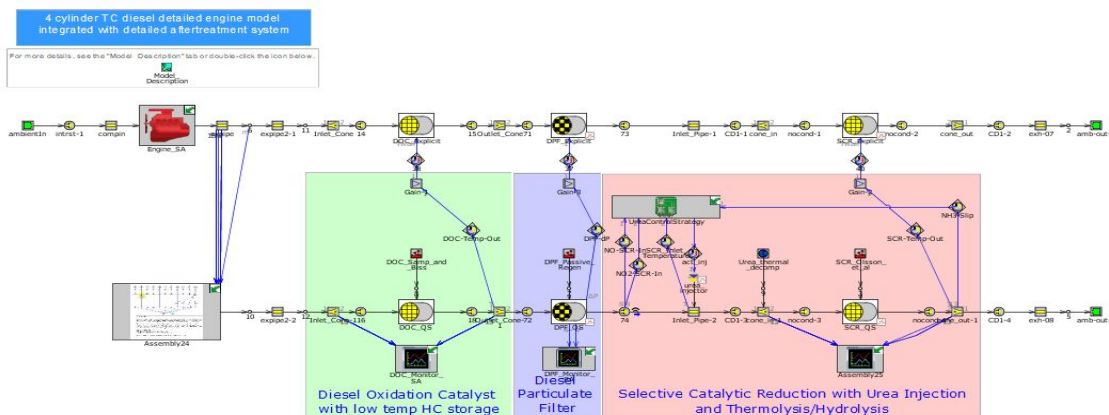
4 cylinder TC diesel detailed engine model integrated with detailed aftertreatment system

For more details, see the "Model Description" tab or double-click the icon below.

Model Description

ambientIn intrst-1 compin Engine_SA expipe expipe2-1 11 Inlet_Cone 14 DOC_Explicit 15 Outlet_Cone71 DPF_Explicit 73 Inlet_Pipe-1 CD1-1 cone_in nocond-1 SCR_Explicit nocond-2 cone_out CD1-2 exh-07 2 amb-out

Gain-1 DOC-Temp-Out Gain-2 DPF-dP Gain-3 UreaControlStrategy NH3-Slip NO-SCR-In SCR_Inlet_Temperature act_inj NO2-SCR-In urea injector SCR-Temp-Out

DOC_Samp_and_Biss DPF_Passive_Regen Urea_thermal_decomp SCR_Olsson_et_al

Assembly24 10 expipe2-2 12 Inlet_Cone 116 DOC_QS 18 Outlet_Cone-72 DPF_QS 74 Inlet_Pipe-2 CD1-3 cone_in nocond-3 SCR_QS nocond cone_out-1 CD1-4 exh-08 3 amb-out

DOC_Monitor_SA DPF_Monitor Assembly25

Diesel Oxidation Catalyst with low temp HC storage

Diesel Particulate Filter

Selective Catalytic Reduction with Urea Injection and Thermolysis/Hydrolysis